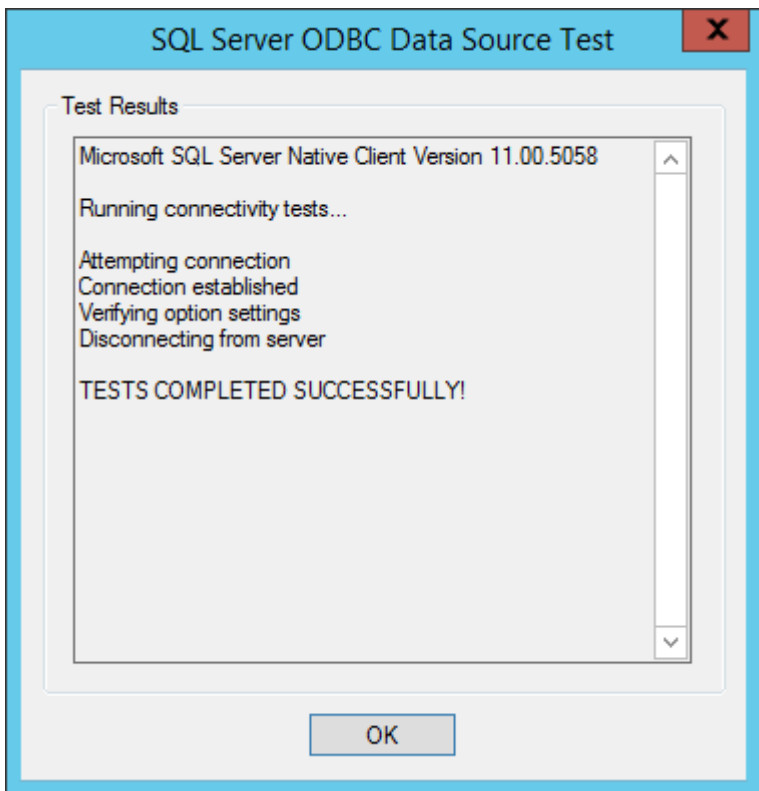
SQL Server ODBC Data Source Test

Test Results

Microsoft SQL Server Native Client Version 11.00.5058

Running connectivity tests...

Attempting connection
Connection established
Verifying option settings
Disconnecting from server

TESTS COMPLETED SUCCESSFULLY!

OK